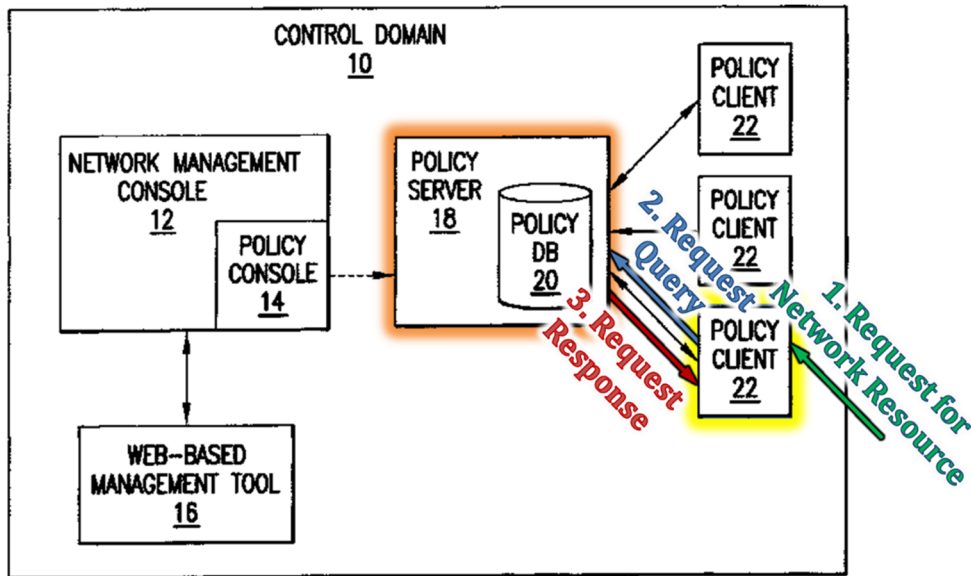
CONTROL DOMAIN
10

NETWORK MANAGEMENT CONSOLE
12

POLICY CONSOLE
14

POLICY SERVER
18

POLICY DB
20

POLICY CLIENT
22

POLICY CLIENT
22

POLICY CLIENT
22

WEB-BASED MANAGEMENT TOOL
16

1. Request for Network Resource

2. Request Query

3. Request Response